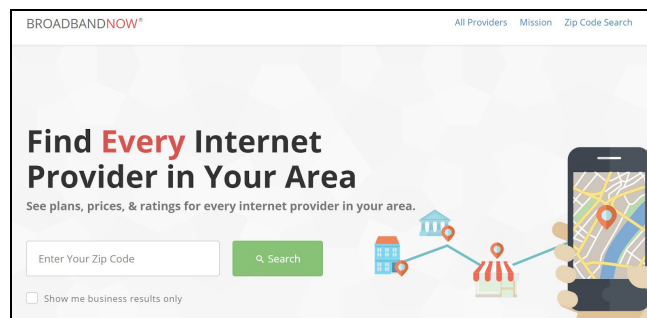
BROADBANDNOW®

All Providers Mission Zip Code Search

Find Every Internet Provider in Your Area

See plans, prices, & ratings for every internet provider in your area.

Enter Your Zip Code

Search

Show me business results only